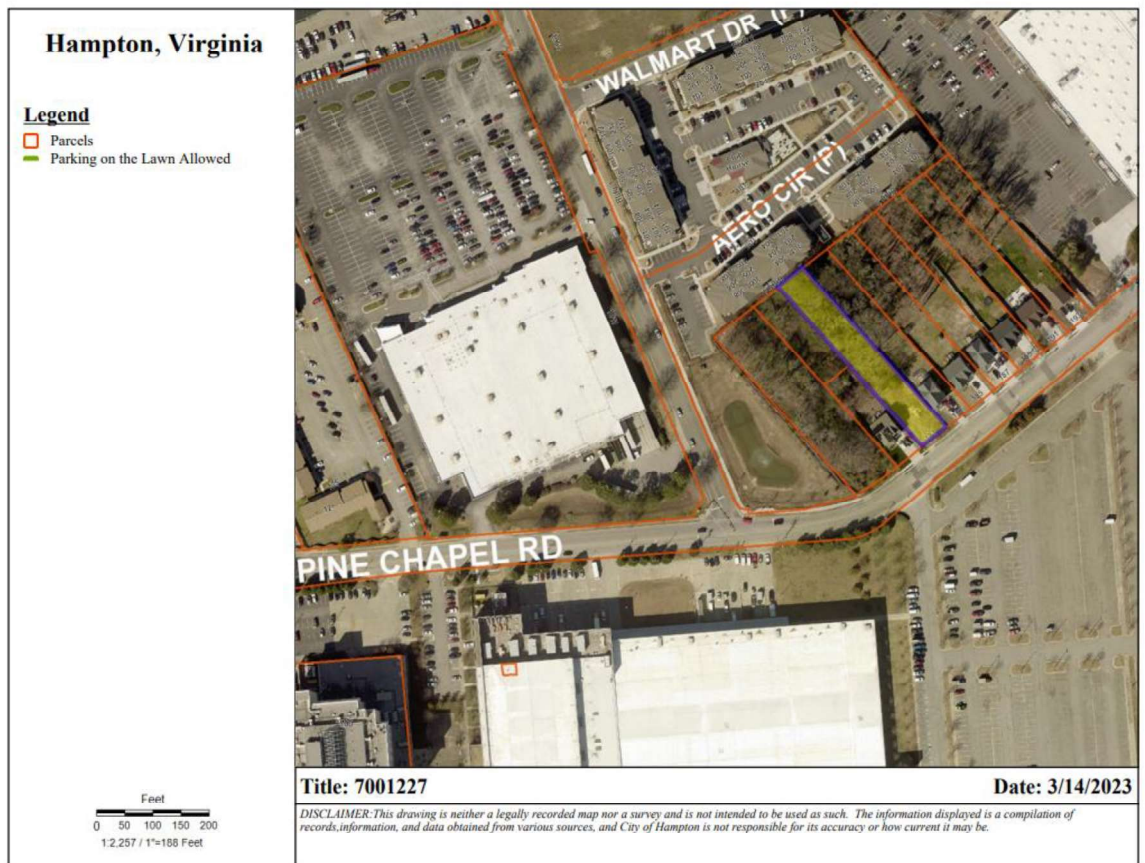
Hampton, Virginia

Legend
Parcels
Parking on the Lawn Allowed

WALMART DR (P)
AERO CIR (P)
PINE CHAPEL RD

Feet
0 50 100 150 200
1:2,257 / 1"=188 Feet

Title: 7001227

Date: 3/14/2023

DISCLAIMER:This drawing is neither a legally recorded map nor a survey and is not intended to be used as such. The information displayed is a compilation of records,information, and data obtained from various sources, and City of Hampton is not responsible for its accuracy or how current it may be.